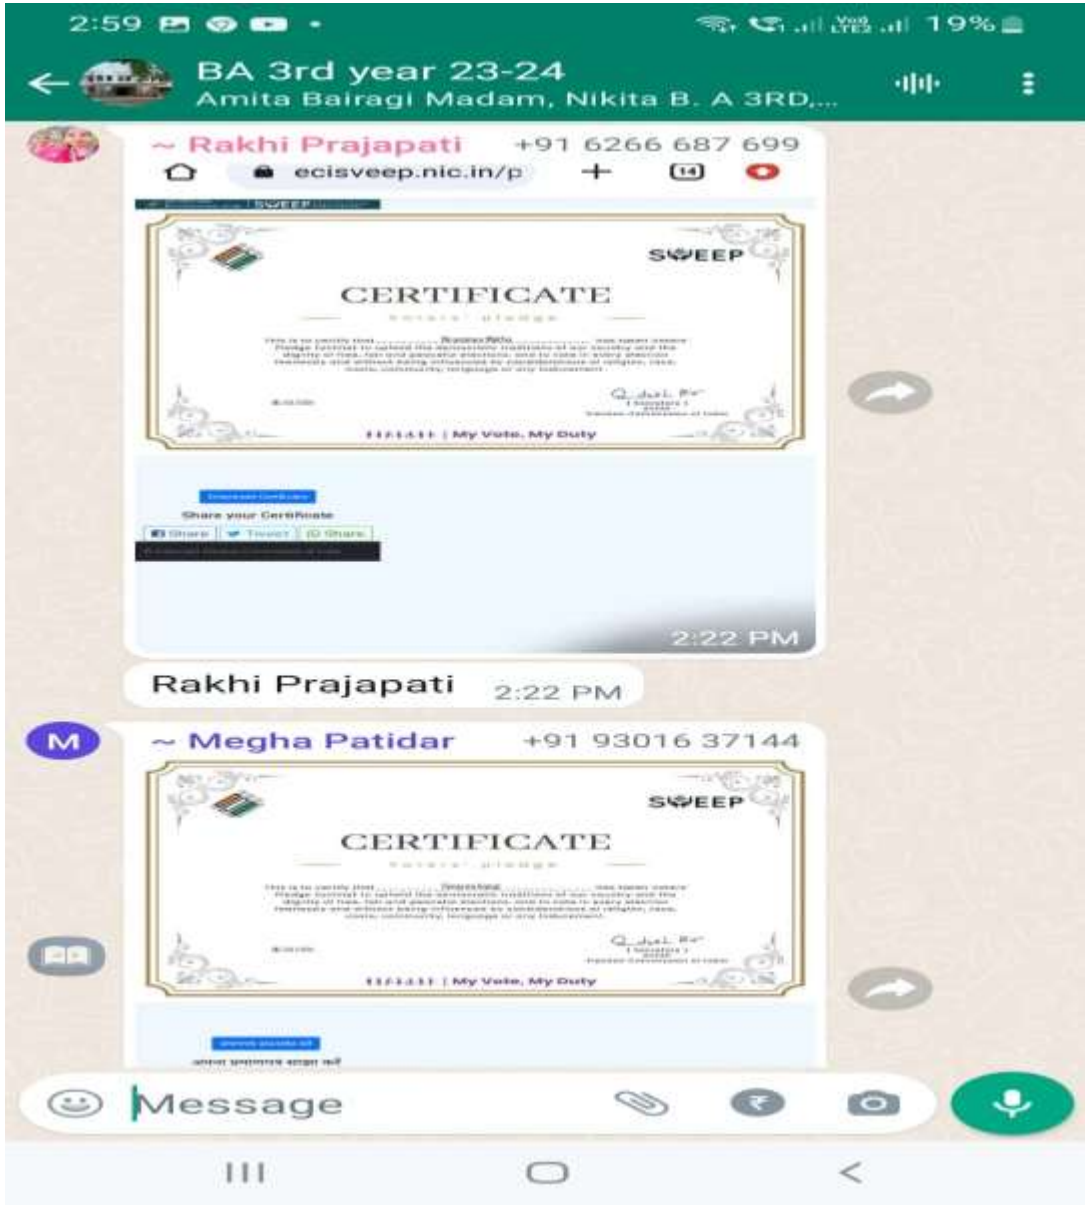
2:59

19%

BA 3rd year 23-24
Amita Bairagi Madam, Nikita B. A 3RD,...

~ Rakhi Prajapati +91 6266 687 699

ecisveep.nic.in/p

14

SWEEP

SWEEP

CERTIFICATE

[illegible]

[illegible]

| My Vote, My Duty

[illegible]

Share your Certificate

Share Tweet Share

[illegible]

2:22 PM

Rakhi Prajapati 2:22 PM

M

~ Megha Patidar +91 93016 37144

SWEEP

CERTIFICATE

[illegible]

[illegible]

| My Vote, My Duty

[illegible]

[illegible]

Message